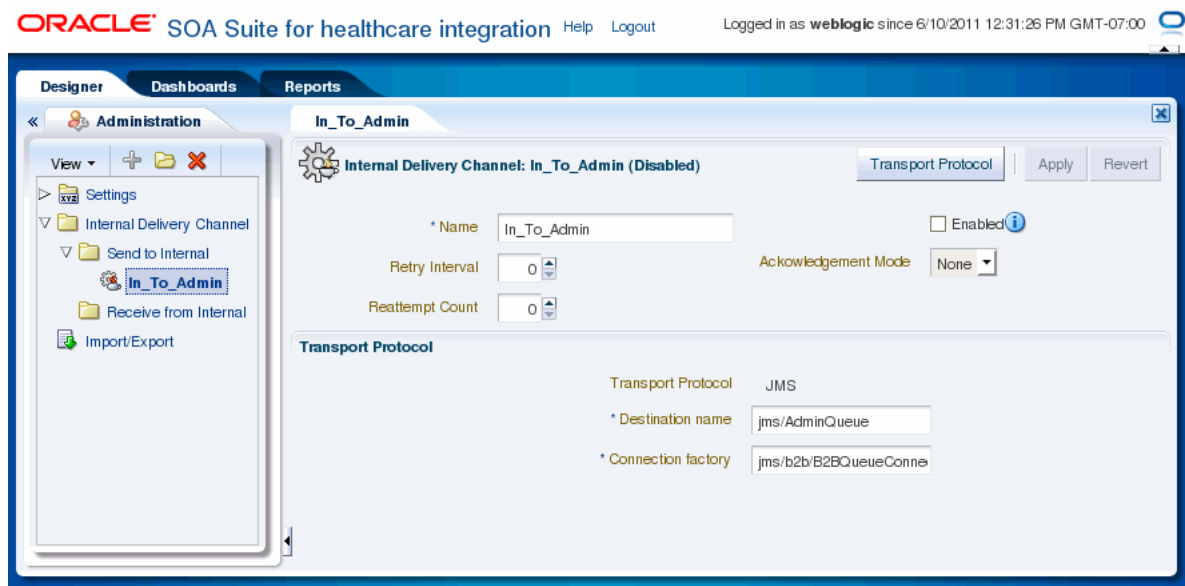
ORACLE SOA Suite for healthcare integration Help Logout

Logged in as weblogic since 6/10/2011 12:31:26 PM GMT-07:00

Designer Dashboards Reports

« Administration

View ▾

Settings

Internal Delivery Channel

Send to Internal

In_To_Admin

Receive from Internal

Import/Export

In_To_Admin

Internal Delivery Channel: In_To_Admin (Disabled)

Transport Protocol Apply Revert

* Name In_To_Admin

Retry Interval 0

Reattempt Count 0

Enabled

Acknowledgement Mode None

Transport Protocol

Transport Protocol JMS

* Destination name jms/AdminQueue

* Connection factory jms/b2b/B2BQueueConne